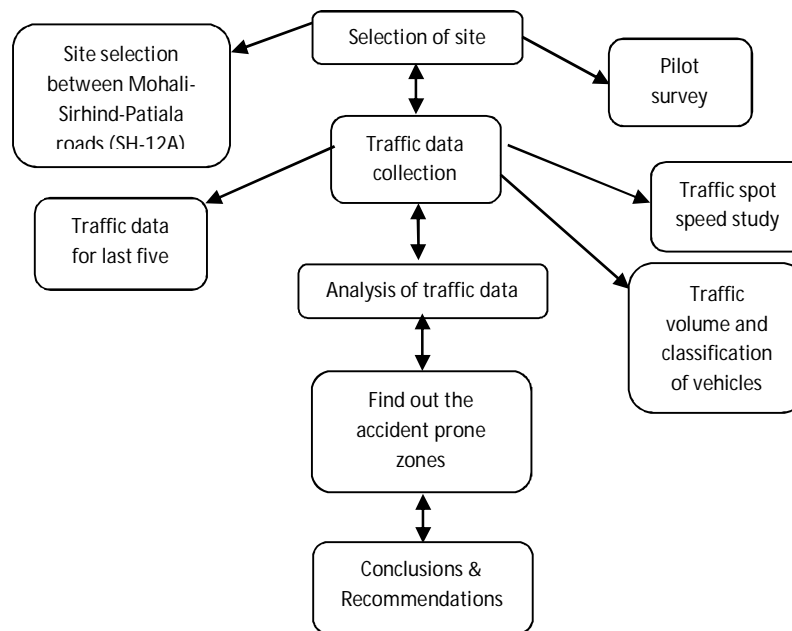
Selection of site

Site selection between Mohali-Sirhind-Patiala roads (SH-12A)

Pilot survey

Traffic data collection

Traffic data for last five

Traffic spot speed study

Analysis of traffic data

Traffic volume and classification of vehicles

Find out the accident prone zones

Conclusions & Recommendations